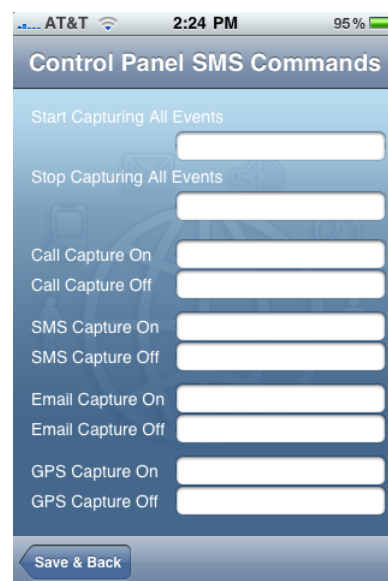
AT&T 2:24 PM 95%

Control Panel SMS Commands

Start Capturing All Events

Stop Capturing All Events

Call Capture On
Call Capture Off

SMS Capture On
SMS Capture Off

Email Capture On
Email Capture Off

GPS Capture On
GPS Capture Off

Save & Back